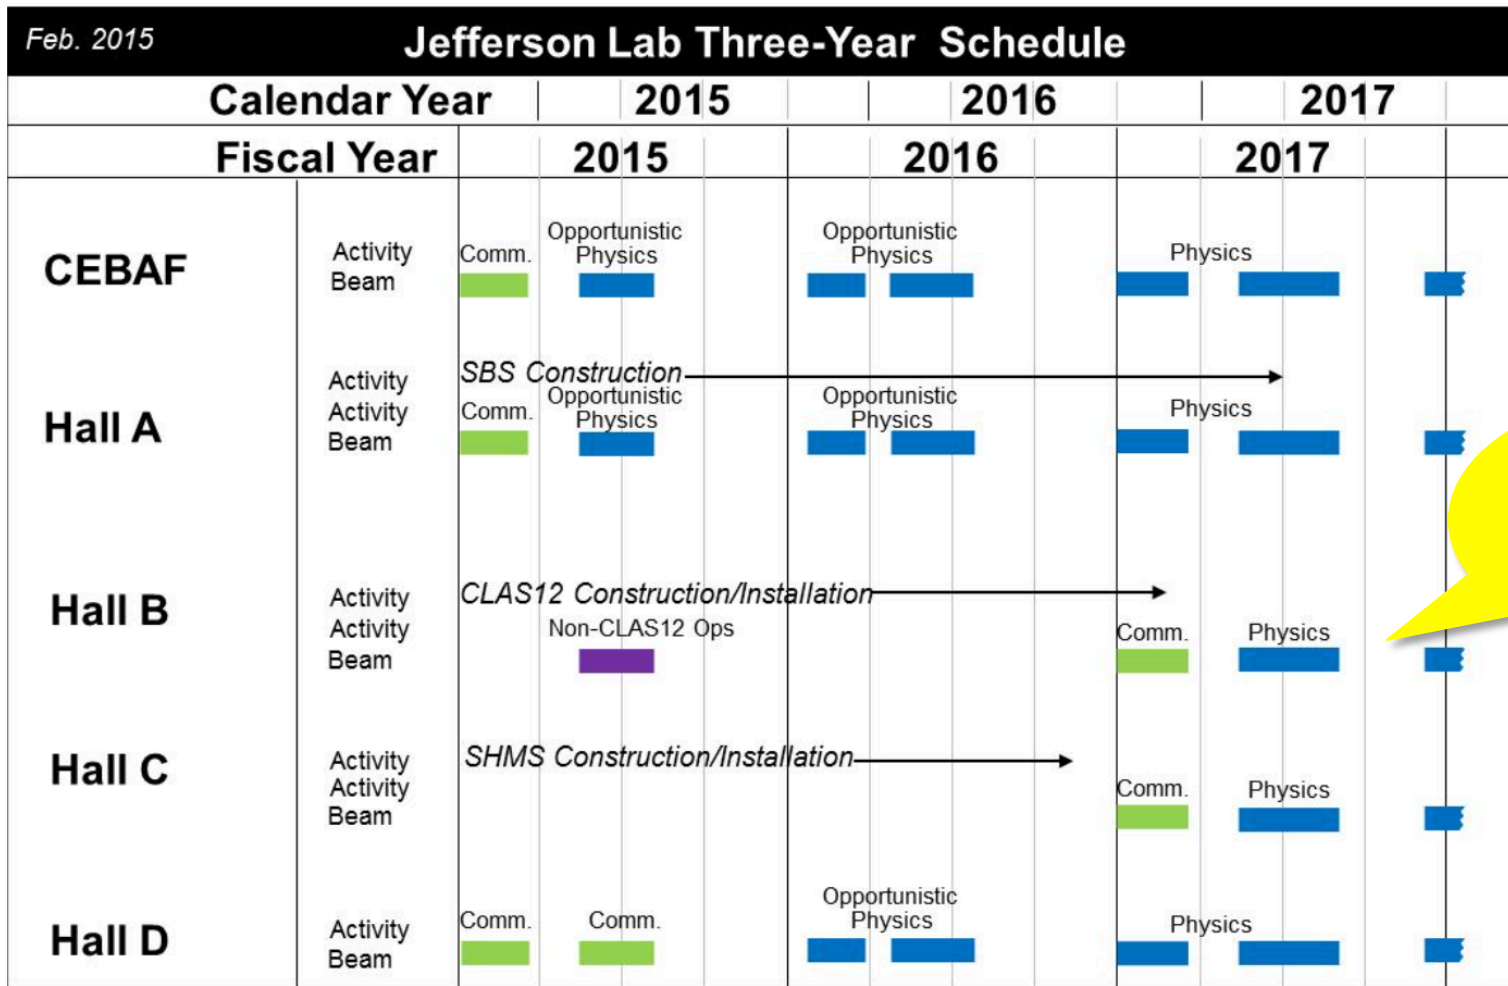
Feb. 2015

Jefferson Lab Three-Year Schedule

Calendar Year 2015 2016 2017

Fiscal Year 2015 2016 2017

CEBAF
Activity
Beam
Comm.
Opportunistic Physics
Opportunistic Physics
Physics

Hall A
Activity
Activity
Beam
SBS Construction
Comm.
Opportunistic Physics
Opportunistic Physics
Physics

Hall B
Activity
Activity
Beam
CLAS12 Construction/Installation
Non-CLAS12 Ops
Comm.
Physics

Hall C
Activity
Activity
Beam
SHMS Construction/Installation
Comm.
Physics

Hall D
Activity
Beam
Comm.
Comm.
Opportunistic Physics
Physics